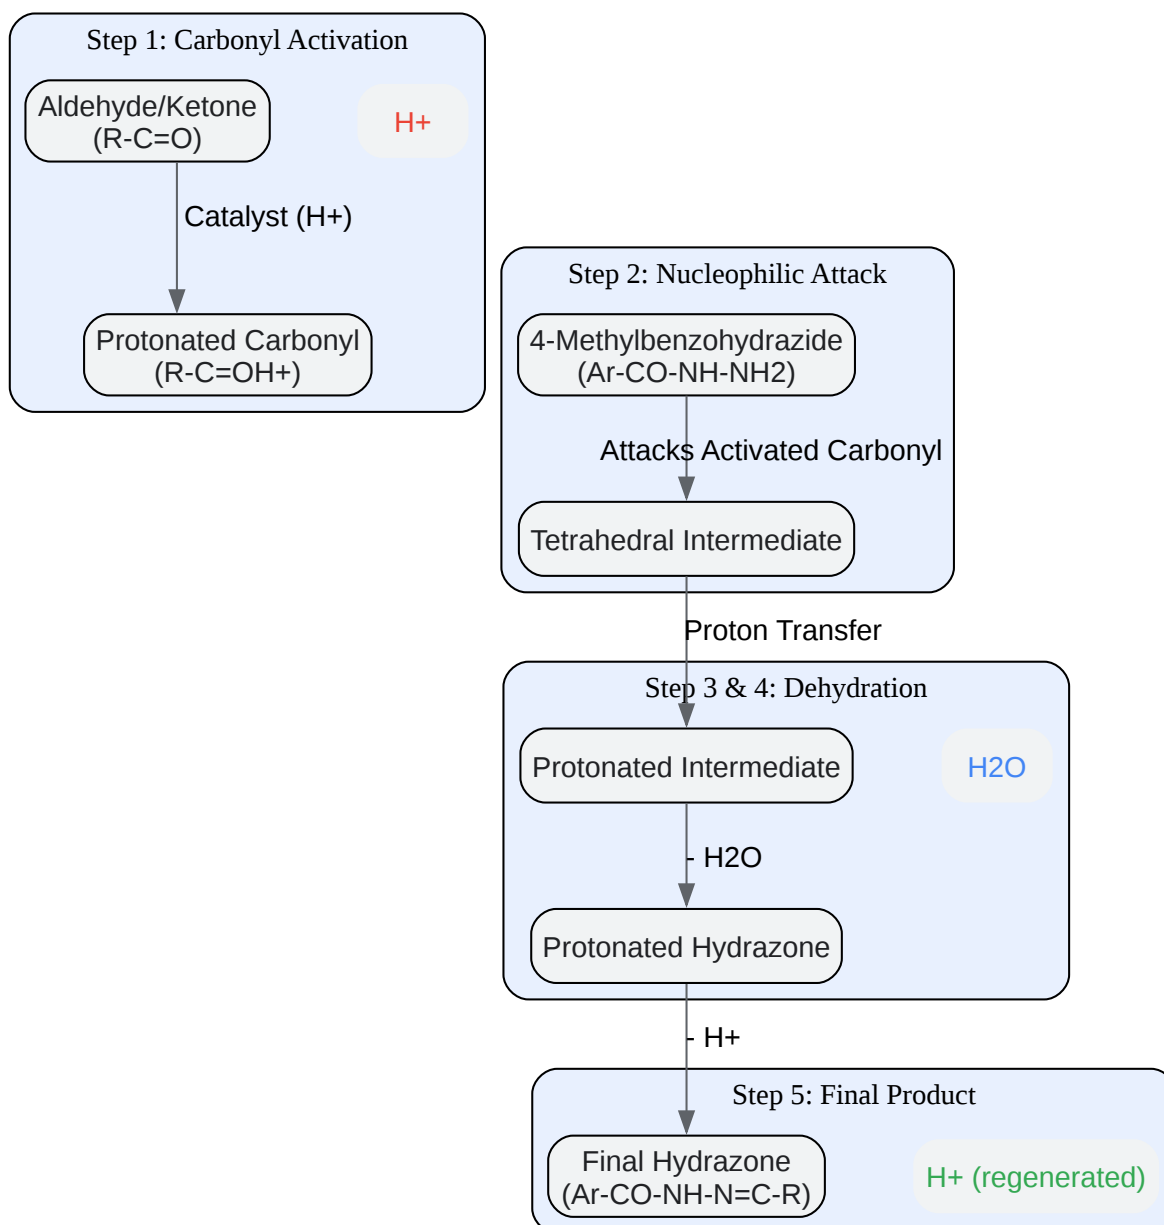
Step 1: Carbonyl Activation

Aldehyde/Ketone (R-C=O)

H+

Catalyst (H+)

Protonated Carbonyl (R-C=OH+)

Step 2: Nucleophilic Attack

4-Methylbenzohydrazide (Ar-CO-NH-NH2)

Attacks Activated Carbonyl

Tetrahedral Intermediate

Proton Transfer

Step 3 & 4: Dehydration

Protonated Intermediate

H2O

- H2O

Protonated Hydrazone

- H+

Step 5: Final Product

Final Hydrazone (Ar-CO-NH-N=C-R)

H+ (regenerated)